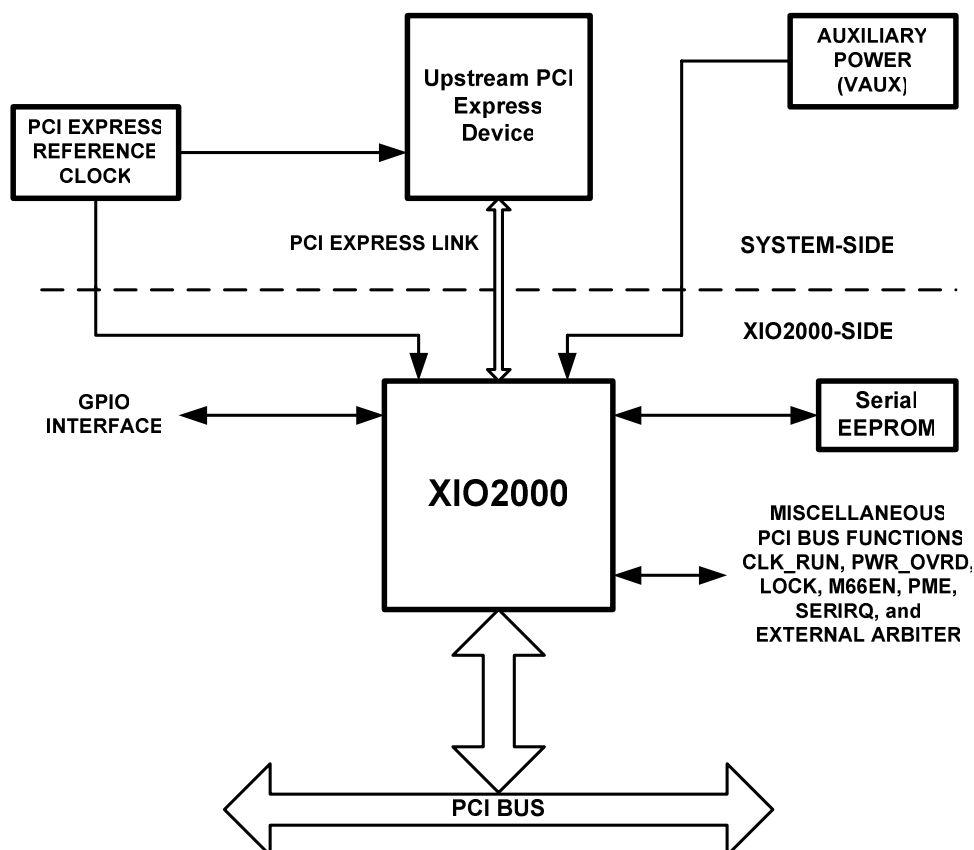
Upstream PCI Express Device

AUXILIARY POWER (VAUX)

PCI EXPRESS REFERENCE CLOCK

PCI EXPRESS LINK

SYSTEM-SIDE

XIO2000-SIDE

GPIO INTERFACE

XIO2000

Serial EEPROM

MISCELLANEOUS PCI BUS FUNCTIONS CLK_RUN, PWR_OVRD, LOCK, M66EN, PME, SERIRQ, and EXTERNAL ARBITER

PCI BUS